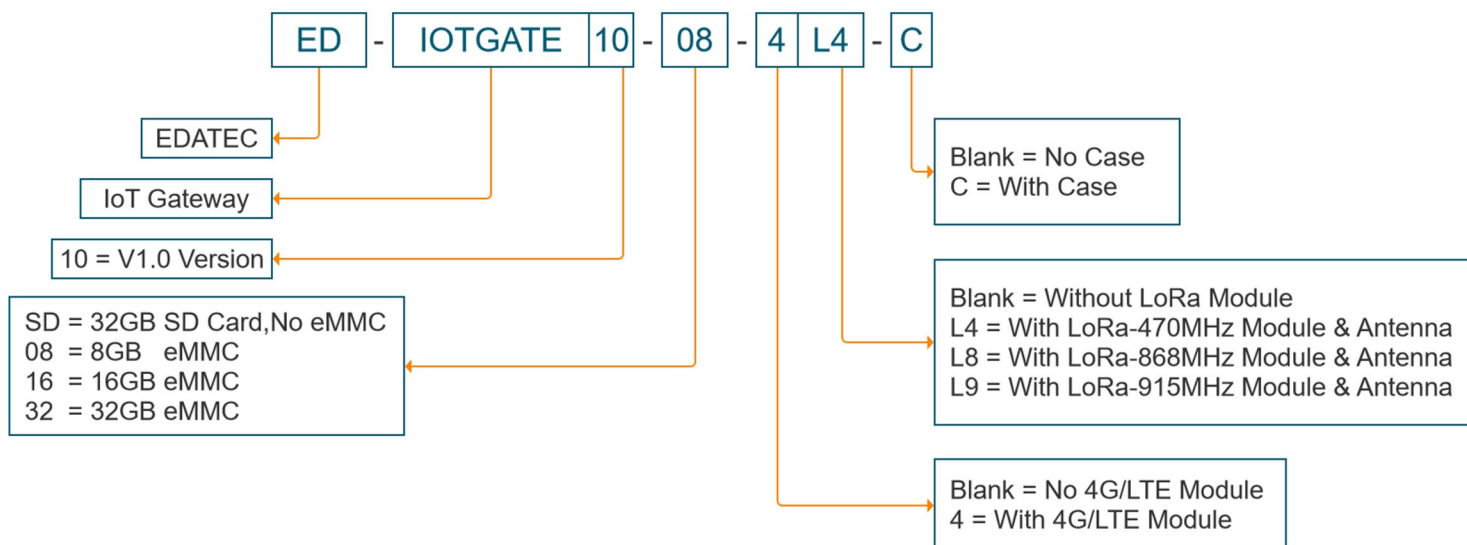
ED - IOTGATE 10 - 08 - 4 L4 - C

EDATEC

IoT Gateway

10 = V1.0 Version

SD = 32GB SD Card,No eMMC
08 = 8GB eMMC
16 = 16GB eMMC
32 = 32GB eMMC

Blank = No Case
C = With Case

Blank = Without LoRa Module
L4 = With LoRa-470MHz Module & Antenna
L8 = With LoRa-868MHz Module & Antenna
L9 = With LoRa-915MHz Module & Antenna

Blank = No 4G/LTE Module
4 = With 4G/LTE Module